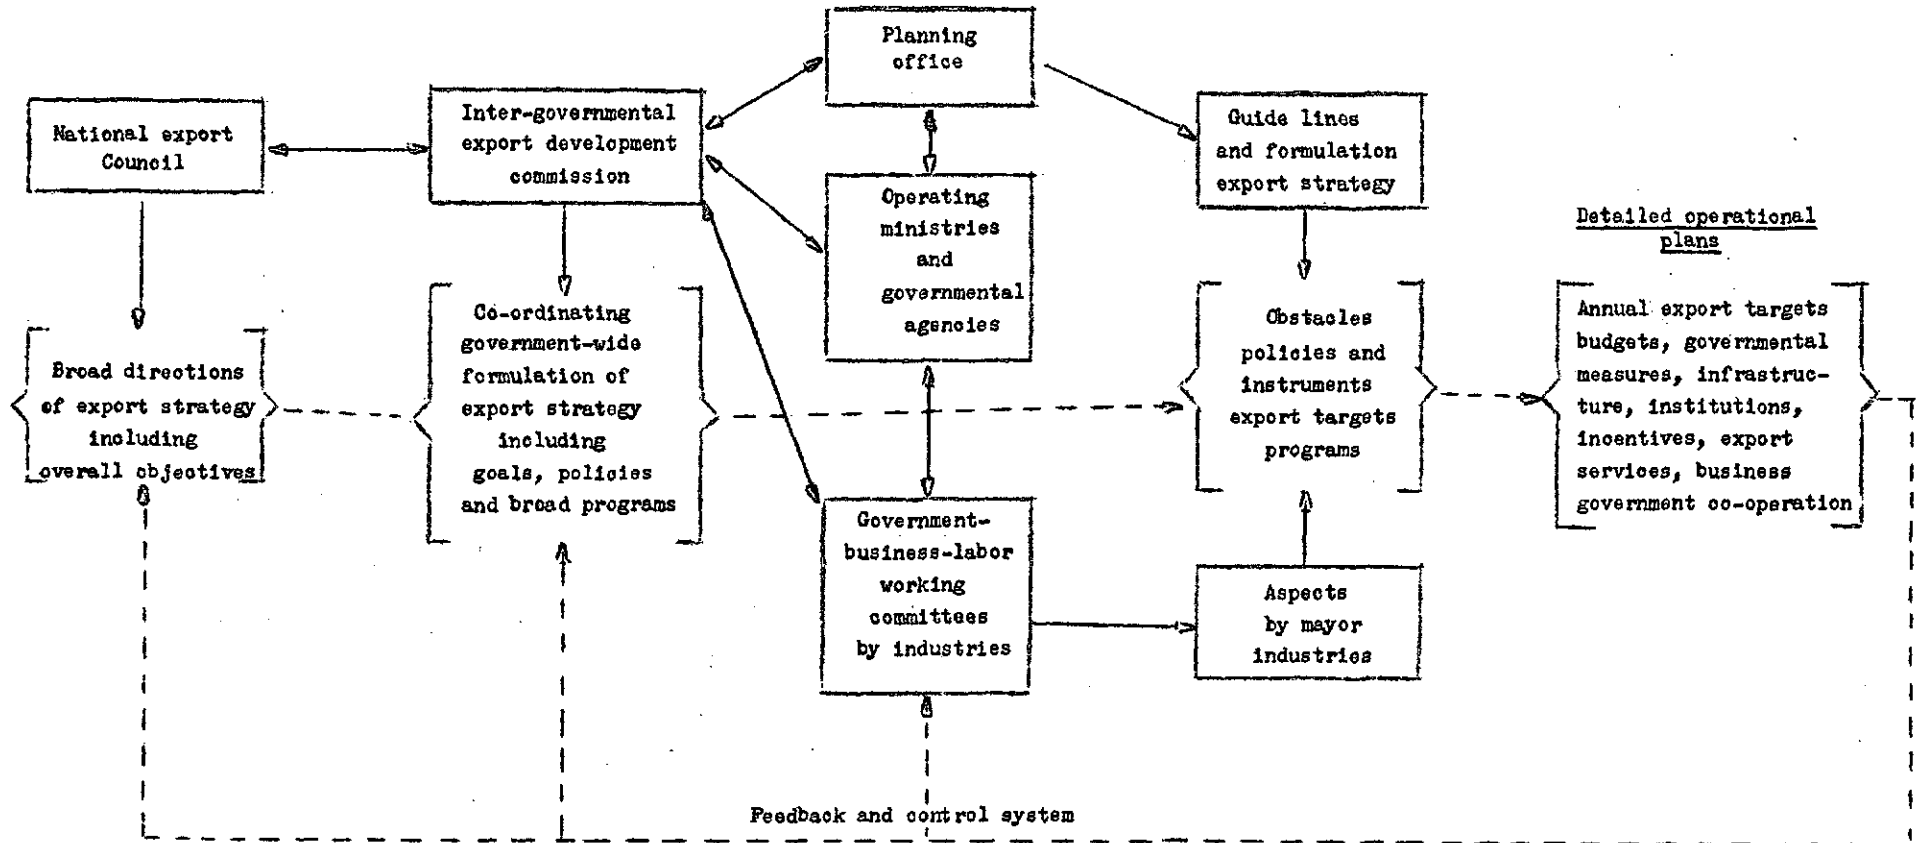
National export Council

Inter-governmental export development commission

Planning office

Operating ministries and governmental agencies

Guide lines and formulation export strategy

Detailed operational plans

Broad directions of export strategy including overall objectives

Co-ordinating government-wide formulation of export strategy including goals, policies and broad programs

Obstacles policies and instruments export targets programs

Annual export targets budgets, governmental measures, infrastructure, institutions, incentives, export services, business government co-operation

Government-business-labor working committees by industries

Aspects by mayor industries

Feedback and control system